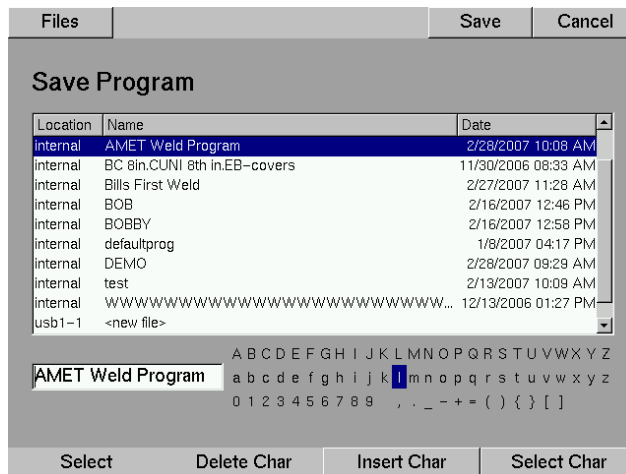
Files | Save | Cancel

Save Program

| Location | Name | Date |
|---|---|---|
| internal | AMET Weld Program | 2/28/2007 10:08 AM |
| internal | BC 8in.CUNI 8th in.EB-covers | 11/30/2006 08:33 AM |
| internal | Bills First Weld | 2/27/2007 11:28 AM |
| internal | BOB | 2/16/2007 12:46 PM |
| internal | BOBBY | 2/16/2007 12:58 PM |
| internal | defaultprog | 1/8/2007 04:17 PM |
| internal | DEMO | 2/28/2007 09:29 AM |
| internal | test | 2/13/2007 10:09 AM |
| internal | WWWWWWWWWWWWWWWWWWWWWW... | 12/13/2006 01:27 PM |
| usb1-1 | <new file> | |

AMET Weld Program

A B C D E F G H I J K L M N O P Q R S T U V W X Y Z
a b c d e f g h i j k l m n o p q r s t u v w x y z
0 1 2 3 4 5 6 7 8 9 , . _ - + = ( ) { } [ ]

Select | Delete Char | Insert Char | Select Char